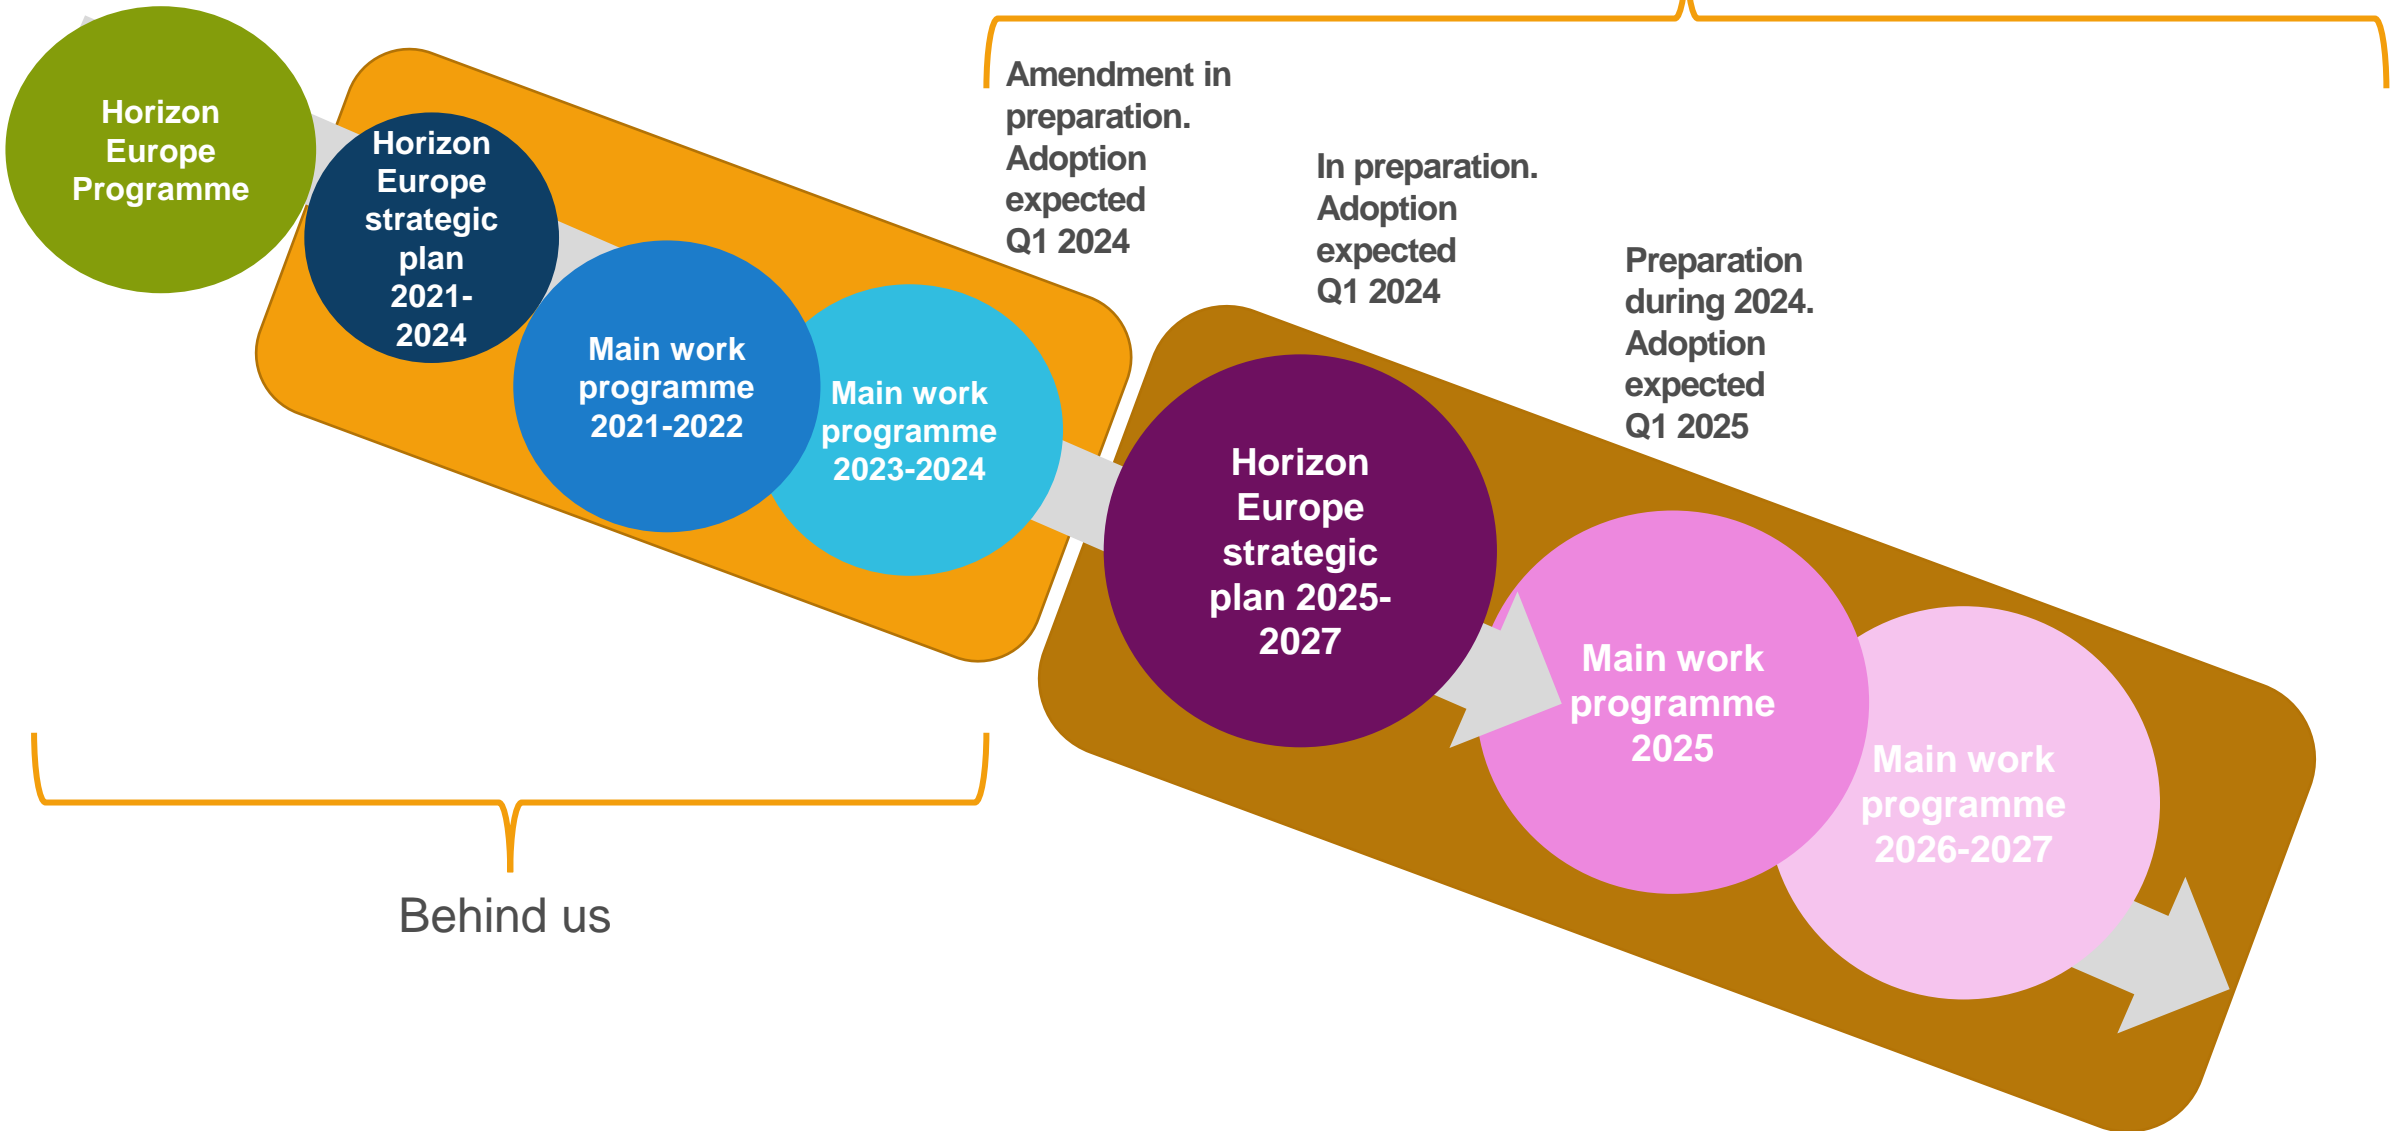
Horizon Europe Programme

Horizon Europe strategic plan 2021-2024

Main work programme 2021-2022

Main work programme 2023-2024

Amendment in preparation. Adoption expected Q1 2024

In preparation. Adoption expected Q1 2024

Preparation during 2024. Adoption expected Q1 2025

Horizon Europe strategic plan 2025-2027

Main work programme 2025

Main work programme 2026-2027

Behind us